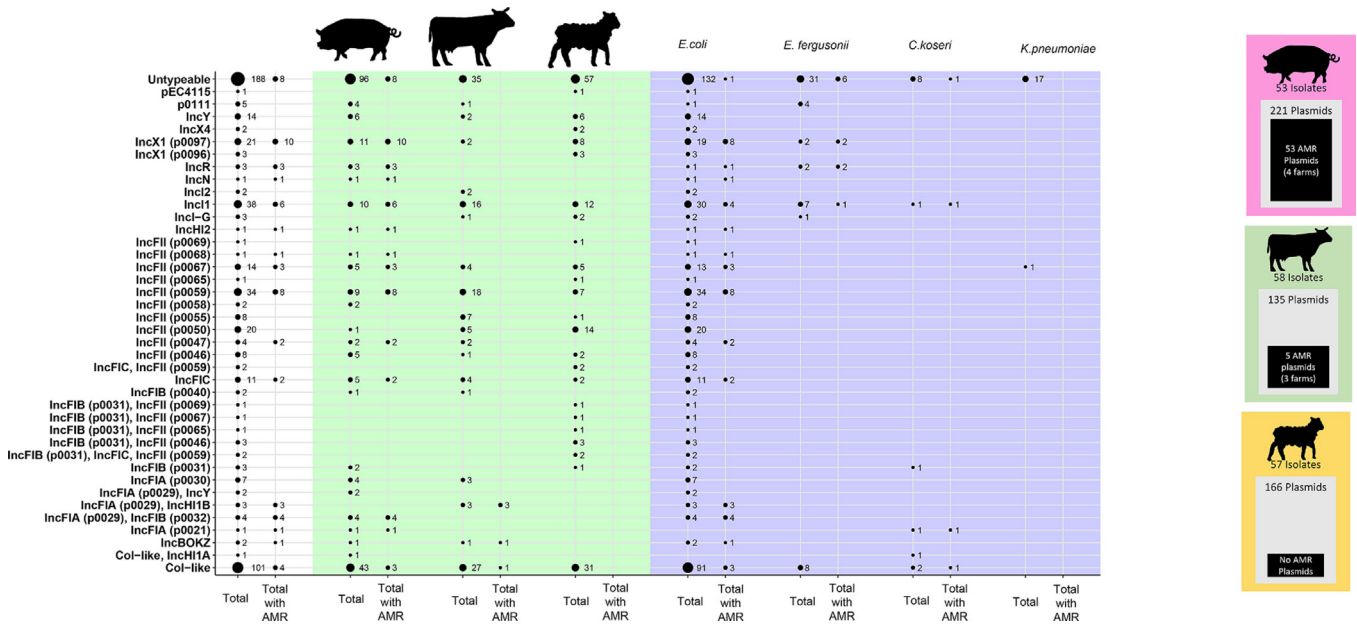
E.coli E. fergusonii C.koseri K.pneumoniae

| | Total | Total with AMR | Total | Total with AMR | Total | Total with AMR | Total | Total with AMR | Total | Total with AMR | Total | Total with AMR | Total | Total with AMR | Total | Total with AMR |
|---|---|---|---|---|---|---|---|---|---|---|---|---|---|---|---|---|
| Untypeable | 188 | 8 | 96 | 8 | 35 | | 57 | | 132 | 1 | 31 | 6 | 8 | 1 | 17 | |
| pEC4115 | 1 | | | | | | 1 | | 1 | | | | | | | |
| p0111 | 5 | | 4 | | 1 | | | | 1 | | 4 | | | | | |
| IncY | 14 | | 6 | | 2 | | 6 | | 14 | | | | | | | |
| IncX4 | 2 | | | | | | 2 | | 2 | | | | | | | |
| IncX1 (p0097) | 21 | 10 | 11 | 10 | 2 | | 8 | | 19 | 8 | 2 | 2 | | | | |
| IncX1 (p0096) | 3 | | | | | | 3 | | 3 | | | | | | | |
| IncR | 3 | 3 | 3 | 3 | | | | | 1 | 1 | 2 | 2 | | | | |
| IncN | 1 | 1 | 1 | 1 | | | | | 1 | 1 | | | | | | |
| IncI2 | 2 | | | | 2 | | | | 2 | | | | | | | |
| IncI1 | 38 | 6 | 10 | 6 | 16 | | 12 | | 30 | 4 | 7 | 1 | 1 | 1 | | |
| IncI-G | 3 | | | | 1 | | 2 | | 2 | | 1 | | | | | |
| IncHI2 | 1 | 1 | 1 | 1 | | | | | 1 | 1 | | | | | | |
| IncFII (p0069) | 1 | | | | | | 1 | | 1 | | | | | | | |
| IncFII (p0068) | 1 | 1 | 1 | 1 | | | | | 1 | 1 | | | | | | |
| IncFII (p0067) | 14 | 3 | 5 | 3 | 4 | | 5 | | 13 | 3 | | | | | 1 | |
| IncFII (p0065) | 1 | | | | | | 1 | | 1 | | | | | | | |
| IncFII (p0059) | 34 | 8 | 9 | 8 | 18 | | 7 | | 34 | 8 | | | | | | |
| IncFII (p0058) | 2 | | 2 | | | | | | 2 | | | | | | | |
| IncFII (p0055) | 8 | | | | 7 | | 1 | | 8 | | | | | | | |
| IncFII (p0050) | 20 | | 1 | | 5 | | 14 | | 20 | | | | | | | |
| IncFII (p0047) | 4 | 2 | 2 | 2 | 2 | | | | 4 | 2 | | | | | | |
| IncFII (p0046) | 8 | | 5 | | 1 | | 2 | | 8 | | | | | | | |
| IncFIC, IncFII (p0059) | 2 | | | | | | 2 | | 2 | | | | | | | |
| IncFIC | 11 | 2 | 5 | 2 | 4 | | 2 | | 11 | 2 | | | | | | |
| IncFIB (p0040) | 2 | | 1 | | 1 | | | | 2 | | | | | | | |
| IncFIB (p0031), IncFII (p0069) | 1 | | | | | | 1 | | 1 | | | | | | | |
| IncFIB (p0031), IncFII (p0067) | 1 | | | | | | 1 | | 1 | | | | | | | |
| IncFIB (p0031), IncFII (p0065) | 1 | | | | | | 1 | | 1 | | | | | | | |
| IncFIB (p0031), IncFII (p0046) | 3 | | | | | | 3 | | 3 | | | | | | | |
| IncFIB (p0031), IncFIC, IncFII (p0059) | 2 | | | | | | 2 | | 2 | | | | | | | |
| IncFIB (p0031) | 3 | | 2 | | | | 1 | | 2 | | | | 1 | | | |
| IncFIA (p0030) | 7 | | 4 | | 3 | | | | 7 | | | | | | | |
| IncFIA (p0029), IncY | 2 | | 2 | | | | | | 2 | | | | | | | |
| IncFIA (p0029), IncHI1B | 3 | 3 | | | 3 | 3 | | | 3 | 3 | | | | | | |
| IncFIA (p0029), IncFIB (p0032) | 4 | 4 | 4 | 4 | | | | | 4 | 4 | | | | | | |
| IncFIA (p0021) | 1 | 1 | 1 | 1 | | | | | | | | | 1 | 1 | | |
| IncBOKZ | 2 | 1 | 1 | | 1 | 1 | | | 2 | 1 | | | | | | |
| Col-like, IncHI1A | 1 | | 1 | | | | | | | | | | 1 | | | |
| Col-like | 101 | 4 | 43 | 3 | 27 | 1 | 31 | | 91 | 3 | 8 | | 2 | 1 | | |

53 Isolates
221 Plasmids
53 AMR Plasmids (4 farms)

58 Isolates
135 Plasmids
5 AMR plasmids (3 farms)

57 Isolates
166 Plasmids
No AMR Plasmids